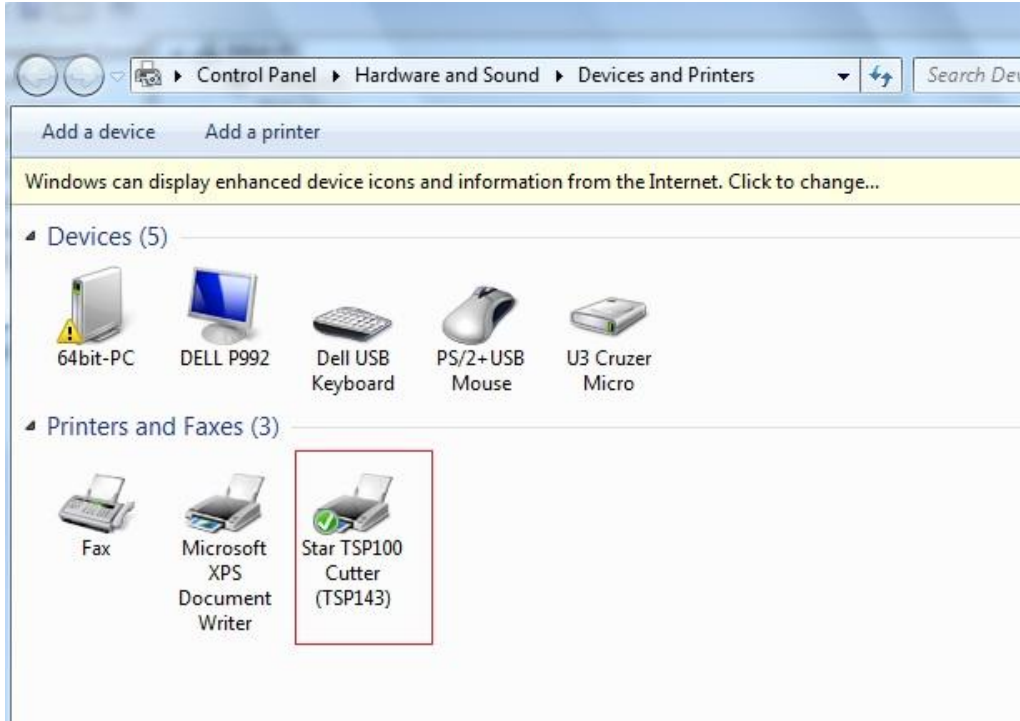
▸ Control Panel ▸ Hardware and Sound ▸ Devices and Printers

Search Dev

Add a device Add a printer

Windows can display enhanced device icons and information from the Internet. Click to change...

Devices (5)

64bit-PC

DELL P992

Dell USB Keyboard

PS/2+USB Mouse

U3 Cruzer Micro

Printers and Faxes (3)

Fax

Microsoft XPS Document Writer

Star TSP100 Cutter (TSP143)